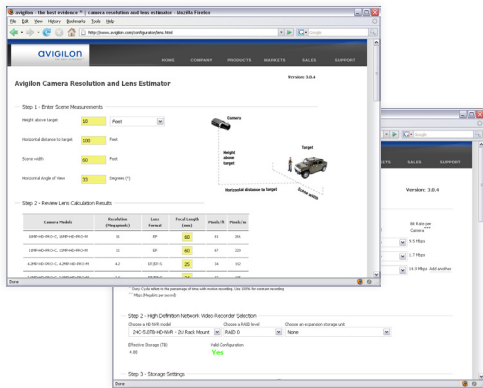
avigilon - the best evidence ™ | Camera resolution and lens estimator - Mozilla Firefox
File Edit View History Bookmarks Tools Help
http://www.avigilon.com/configurator/lens.html
Google

AVIGILON
HOME COMPANY PRODUCTS MARKETS SALES SUPPORT

Avigilon Camera Resolution and Lens Estimator
Version: 3.0.4

Step 1 - Enter Scene Measurements
Height above target 10 Feet
Horizontal distance to target 100 Feet
Scene width 60 Feet
Horizontal Angle of View 33 Degrees (°)

Camera
Height above target
Target
Horizontal distance to target
Scene width

Step 2 - Review Lens Calculation Results

| Camera Models | Resolution (Megapixels) | Lens Format | Focal Length (mm) | Pixels/ft | Pixels/m |
|---|---|---|---|---|---|
| 16MP-HD-PRO-C, 16MP-HD-PRO-M | 16 | EF | 60 | 81 | 265 |
| 11MP-HD-PRO-C, 11MP-HD-PRO-M | 11 | EF | 60 | 67 | 220 |
| 4.2MP-HD-PRO-C, 4.2MP-HD-PRO-M | 4.2 | EF/EF-S | 25 | 39 | 152 |
| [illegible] | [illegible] | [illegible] | 25 | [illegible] | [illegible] |

Done

Google
SALES SUPPORT
Version: 3.0.4
Bit Rate per Camera
9.5 Mbps
1.7 Mbps
14.3 Mbps Add another

* Duty Cycle refers to the percentage of time with motion recording. Use 100% for constant recording.
** Mbps (Megabits per second)

Step 2 - High Definition Network Video Recorder Selection
Choose a HD NVR model
24C-5.0TB-HD-NVR - 2U Rack Mount
Choose a RAID level
RAID 0
Choose an expansion storage unit
None
Effective Storage (TB)
4.88
Valid Configuration
Yes

Step 3 - Storage Settings
Done